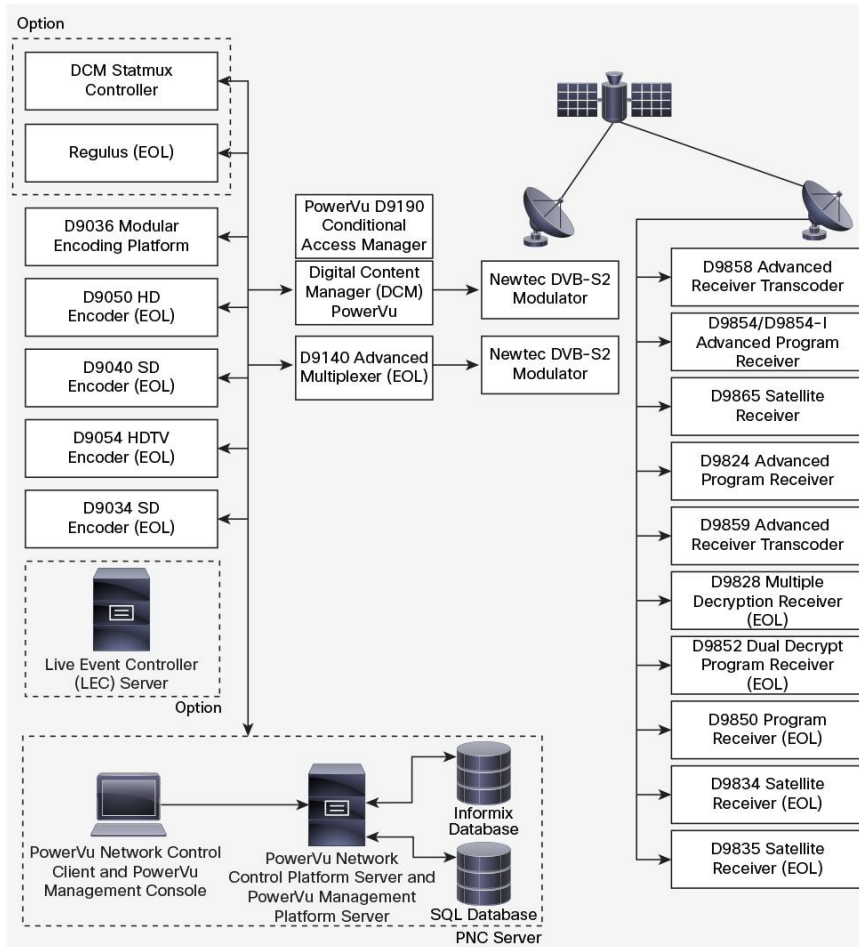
Option

DCM Statmux Controller

Regulus (EOL)

D9036 Modular Encoding Platform

D9050 HD Encoder (EOL)

D9040 SD Encoder (EOL)

D9054 HDTV Encoder (EOL)

D9034 SD Encoder (EOL)

Live Event Controller (LEC) Server

Option

PowerVu D9190 Conditional Access Manager

Digital Content Manager (DCM) PowerVu

D9140 Advanced Multiplexer (EOL)

Newtec DVB-S2 Modulator

Newtec DVB-S2 Modulator

D9858 Advanced Receiver Transcoder

D9854/D9854-I Advanced Program Receiver

D9865 Satellite Receiver

D9824 Advanced Program Receiver

D9859 Advanced Receiver Transcoder

D9828 Multiple Decryption Receiver (EOL)

D9852 Dual Decrypt Program Receiver (EOL)

D9850 Program Receiver (EOL)

D9834 Satellite Receiver (EOL)

D9835 Satellite Receiver (EOL)

PowerVu Network Control Client and PowerVu Management Console

PowerVu Network Control Platform Server and PowerVu Management Platform Server

Informix Database

SQL Database

PNC Server